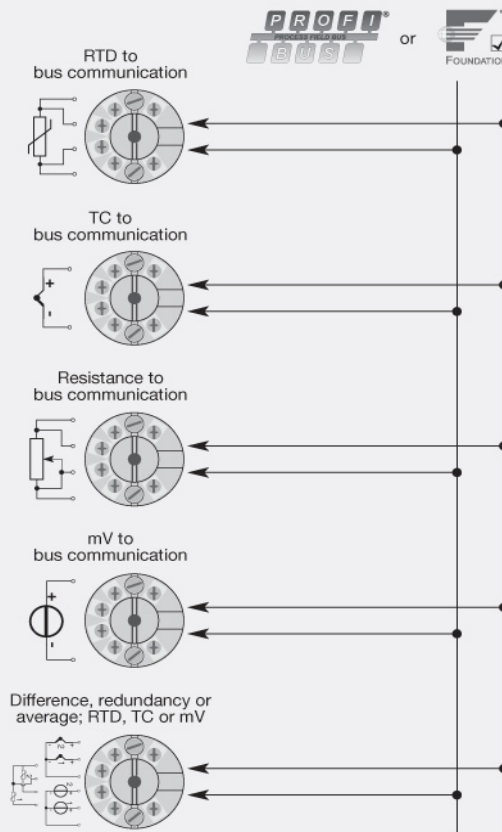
PROFI® PROCESS FIELD BUS BUS or FOUNDATIO

RTD to bus communication

TC to bus communication

+

-

Resistance to bus communication

mV to bus communication

+

-

Difference, redundancy or average; RTD, TC or mV